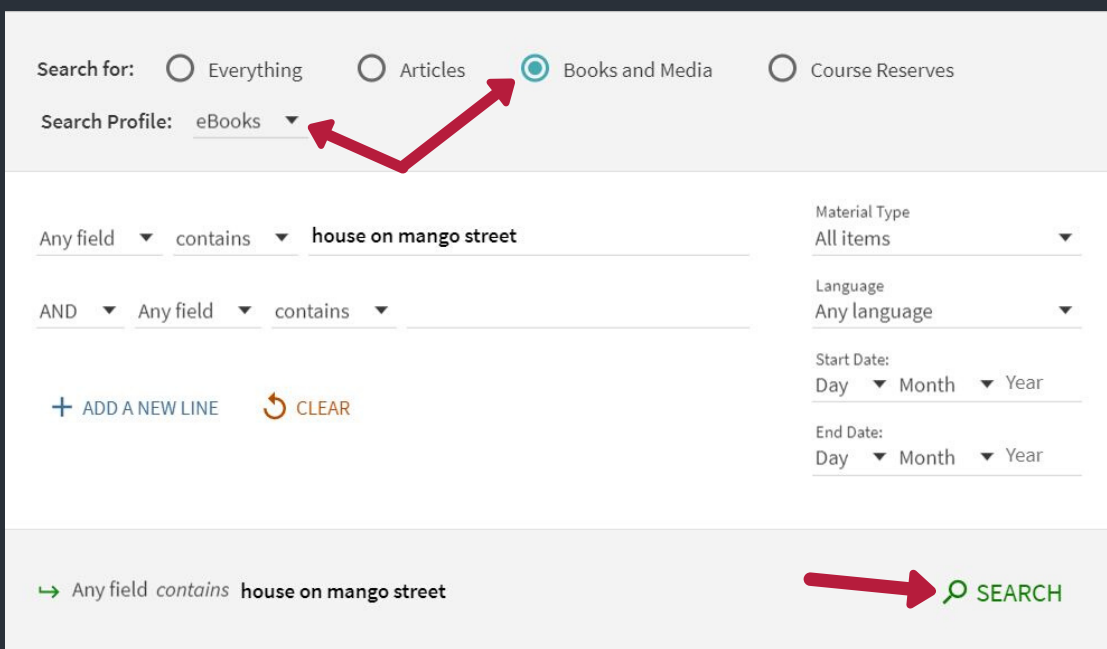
Search for: Everything Articles Books and Media Course Reserves

Search Profile: eBooks

Any field contains house on mango street

AND Any field contains

ADD A NEW LINE CLEAR

Material Type
All items

Language
Any language

Start Date:
Day Month Year

End Date:
Day Month Year

Any field *contains* house on mango street

SEARCH